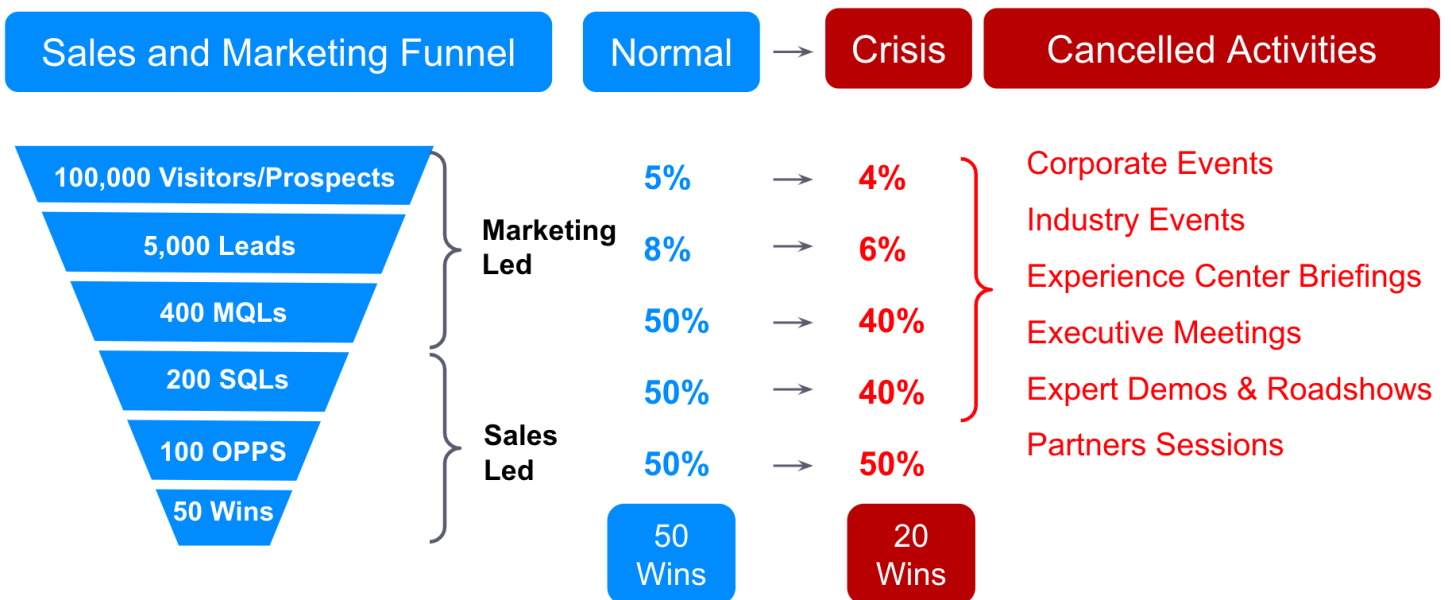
Sales and Marketing Funnel

Normal → Crisis

Cancelled Activities

100,000 Visitors/Prospects

5,000 Leads

400 MQLs

200 SQLs

100 OPPS

50 Wins

Marketing Led

Sales Led

5% → 4%

8% → 6%

50% → 40%

50% → 40%

50% → 50%

50 Wins

20 Wins

Corporate Events
Industry Events
Experience Center Briefings
Executive Meetings
Expert Demos & Roadshows
Partners Sessions